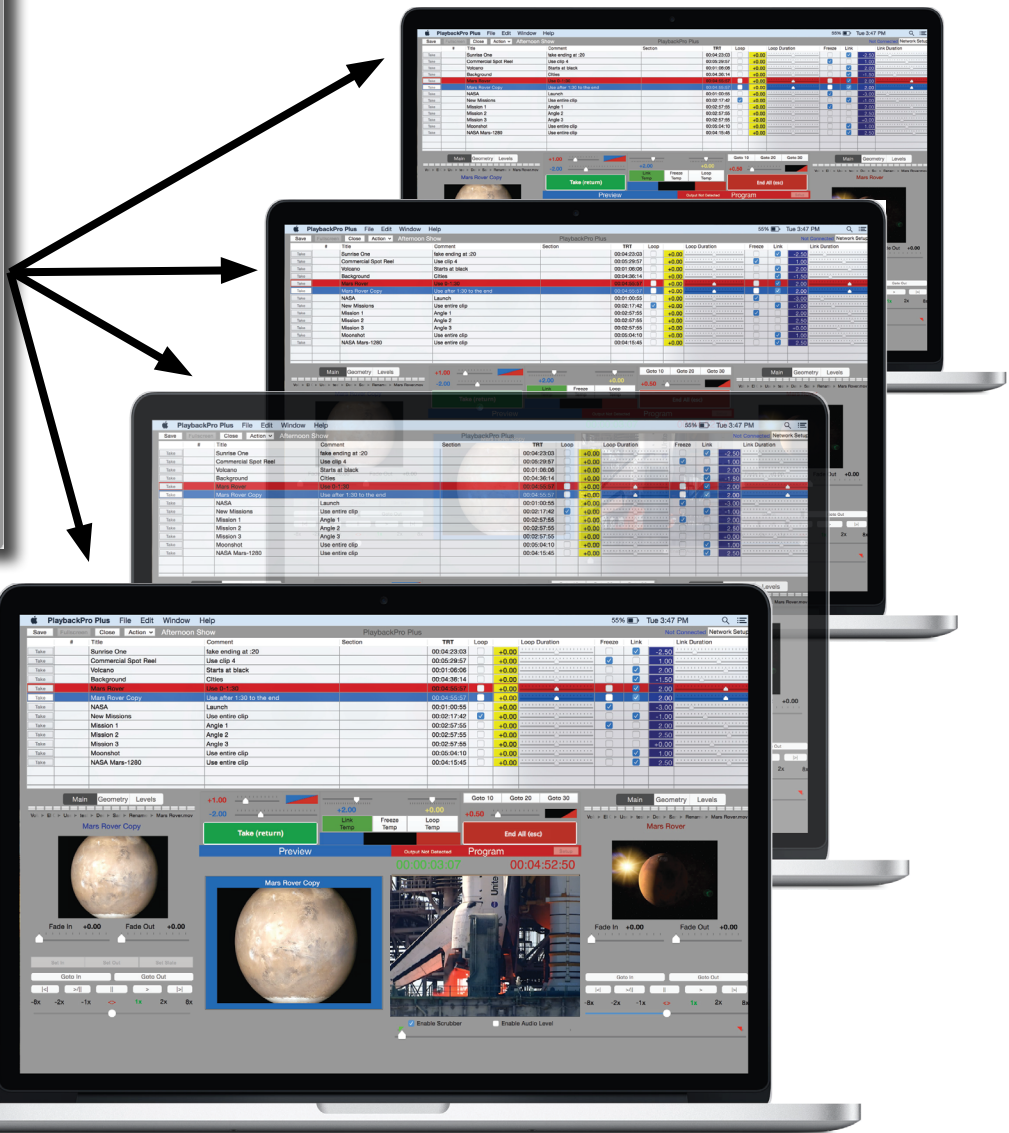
PlaybackPro Plus File Edit Window Help
55% Tue 3:47 PM
Save Close Action Afternoon Show
PlaybackPro Plus
Not Connected Network Setup

| | # | Title | Comment | Section | TRT | Loop | Loop Duration | Freeze | Link | Link Duration |
|---|---|---|---|---|---|---|---|---|---|---|
| Take | | Sunrise One | fake ending at :20 | | 00:04:23:03 | | +0.00 | | | -2.50 |
| Take | | Commercial Spot Reel | Use clip 4 | | 00:05:29:57 | | +0.00 | | | 1.00 |
| Take | | Volcano | Starts at black | | 00:01:06:06 | | +0.00 | | | 2.00 |
| Take | | Background | Cities | | 00:04:36:14 | | +0.00 | | | -1.50 |
| Take | | Mars Rover | Use 0-1:30 | | 00:04:55:57 | | +0.00 | | | 2.00 |
| Take | | Mars Rover Copy | Use after 1:30 to the end | | 00:04:55:57 | | +0.00 | | | 2.00 |
| Take | | NASA | Launch | | 00:01:00:55 | | +0.00 | | | 3.00 |
| Take | | New Missions | Use entire clip | | 00:02:17:42 | | +0.00 | | | -1.00 |
| Take | | Mission 1 | Angle 1 | | 00:02:57:55 | | +0.00 | | | 2.00 |
| Take | | Mission 2 | Angle 2 | | 00:02:57:55 | | +0.00 | | | 2.50 |
| Take | | Mission 3 | Angle 3 | | 00:02:57:55 | | +0.00 | | | +0.00 |
| Take | | Moonshot | Use entire clip | | 00:05:04:10 | | +0.00 | | | 1.00 |
| Take | | NASA Mars-1280 | Use entire clip | | 00:04:15:45 | | +0.00 | | | 2.50 |

Main Geometry Levels
Mars Rover Copy
+1.00
-2.00
+2.00
+0.00
Goto 10 Goto 20 Goto 30
+0.50
Take (return)
Link Temp
Freeze Temp
Loop Temp
End All (esc)
Main Geometry Levels
Mars Rover
Preview
Output Not Detected
Program
00:00:03:07
00:04:52:50
Mars Rover Copy
Fade In +0.00
Fade Out +0.00
Fade In +0.00
Fade Out +0.00
Set In Set Out Set Slate
Goto In Goto Out
Goto In Goto Out
-8x -2x -1x <> 1x 2x 8x
-8x -2x -1x <> 1x 2x 8x
Enable Scrubber
Enable Audio Level